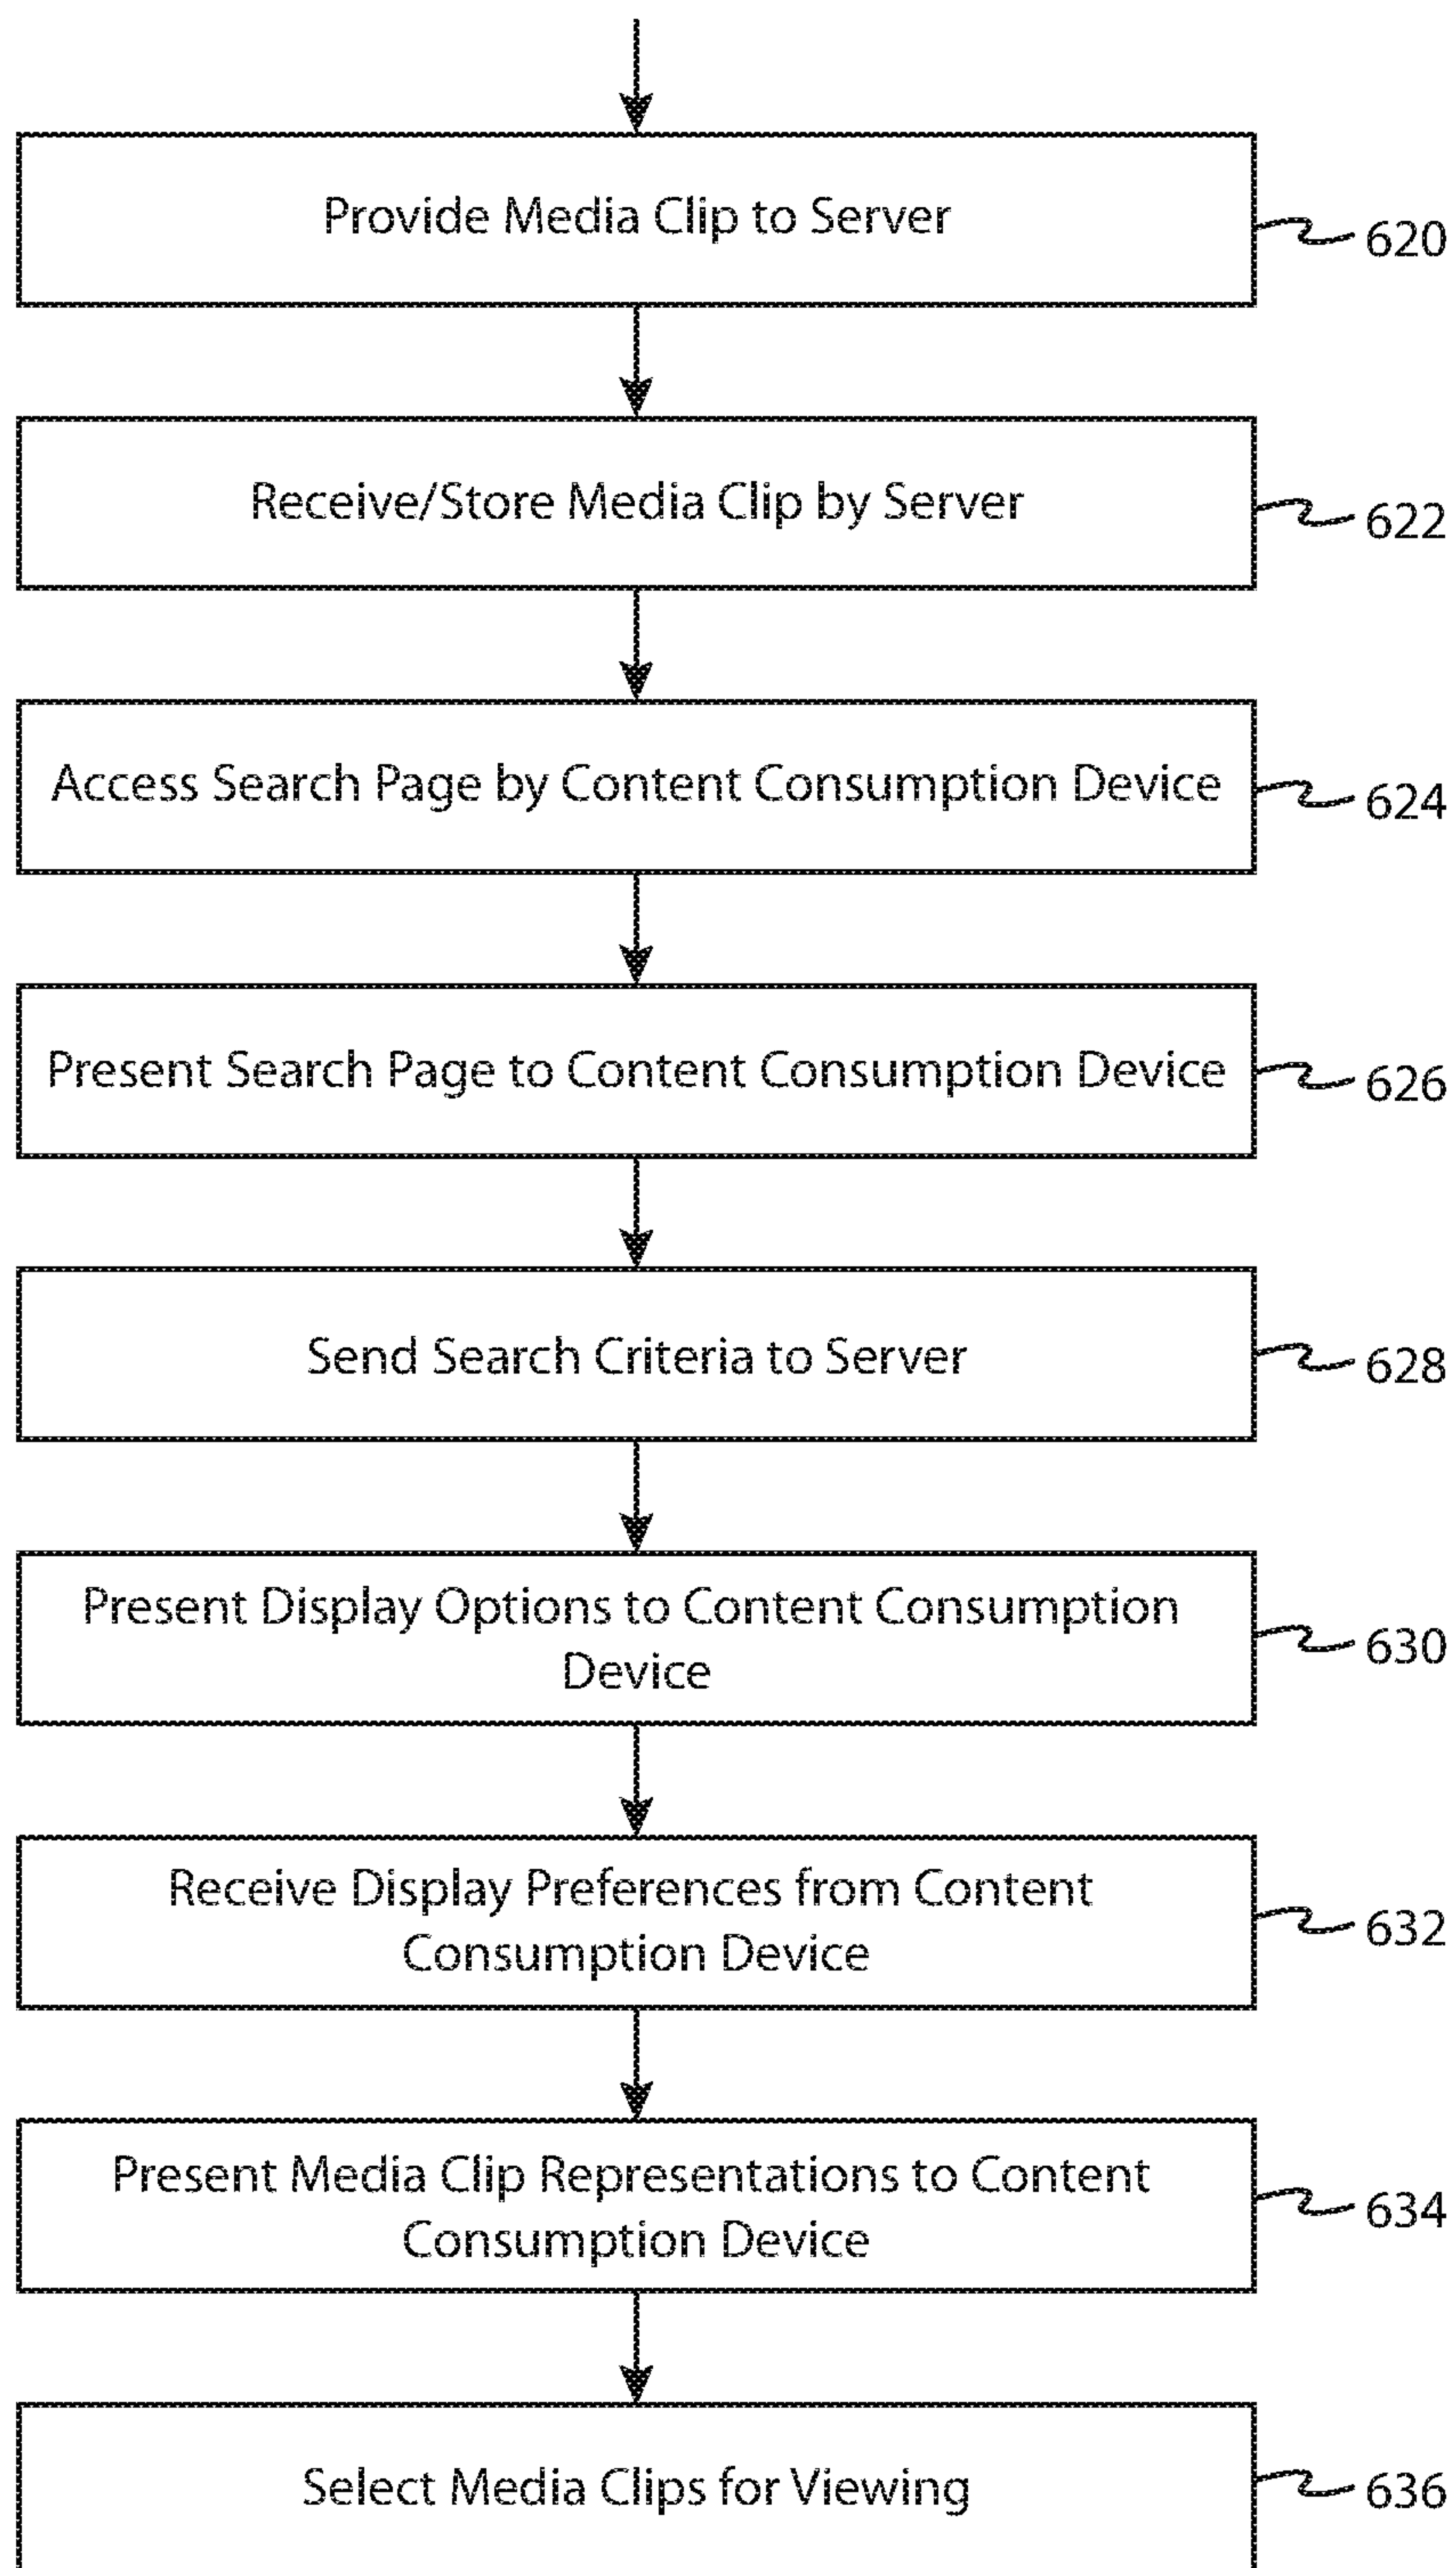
Provide Media Clip to Server
620

Receive/Store Media Clip by Server
622

Access Search Page by Content Consumption Device
624

Present Search Page to Content Consumption Device
626

Send Search Criteria to Server
628

Present Display Options to Content Consumption Device
630

Receive Display Preferences from Content Consumption Device
632

Present Media Clip Representations to Content Consumption Device
634

Select Media Clips for Viewing
636